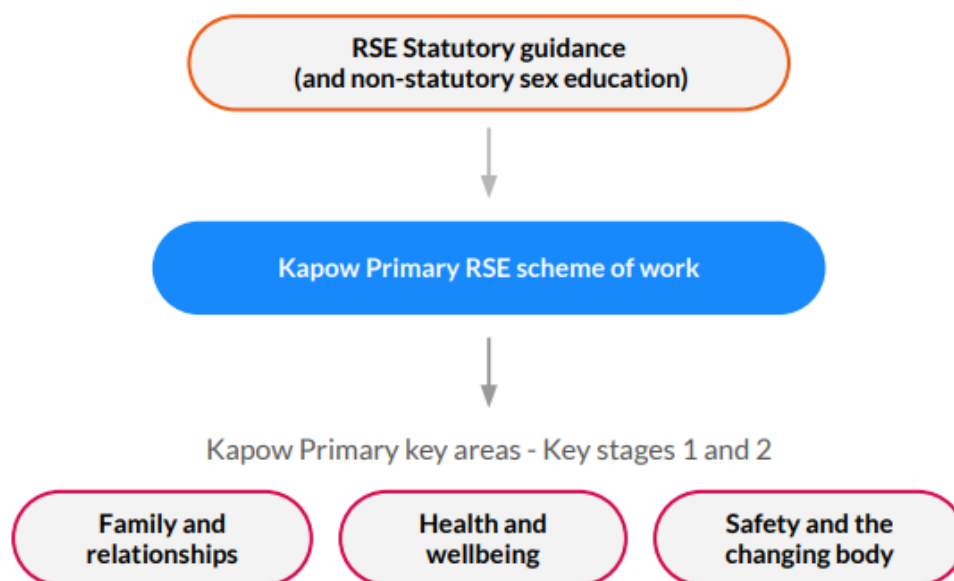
RSE Statutory guidance
(and non-statutory sex education)

Kapow Primary RSE scheme of work

Kapow Primary key areas - Key stages 1 and 2

Family and relationships

Health and wellbeing

Safety and the changing body